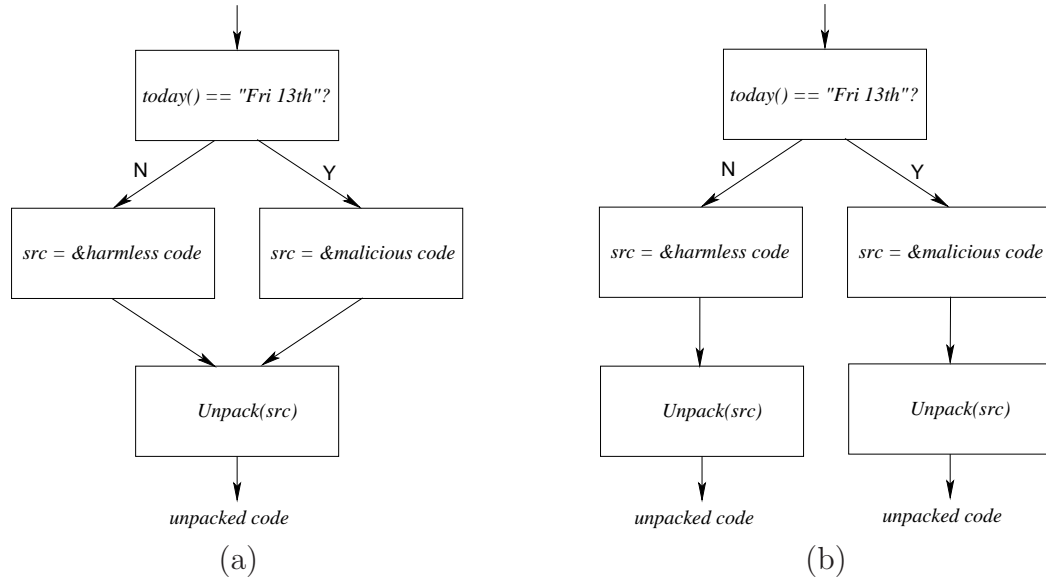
today() == "Fri 13th"?

N

Y

src = &harmless code

src = &malicious code

Unpack(src)

unpacked code

(a)

today() == "Fri 13th"?

N

Y

src = &harmless code

src = &malicious code

Unpack(src)

Unpack(src)

unpacked code

unpacked code

(b)